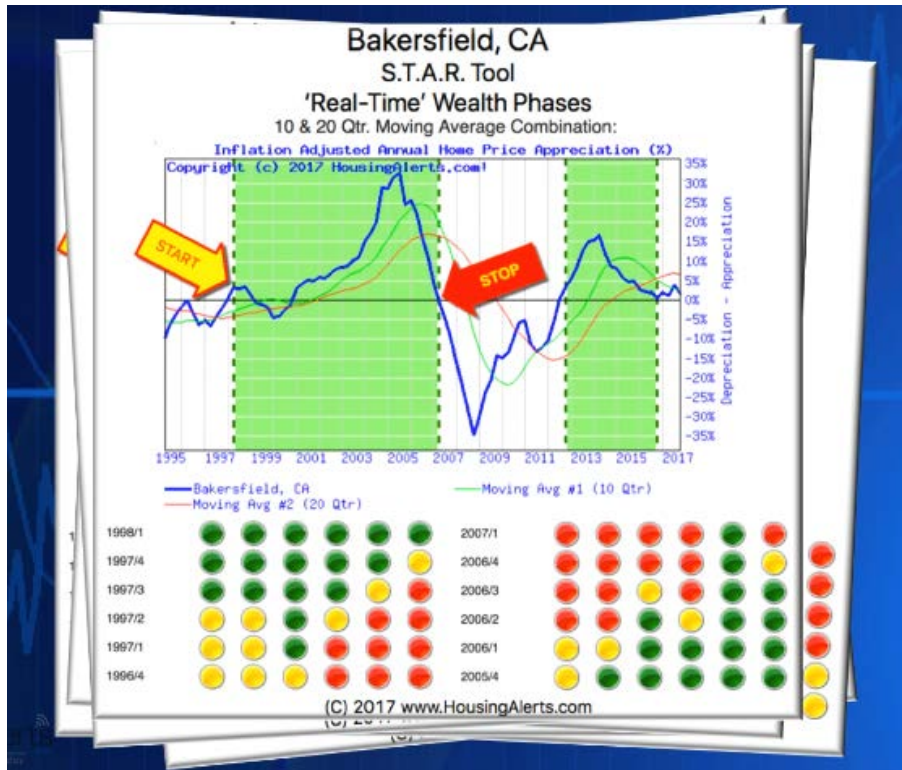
Bakersfield, CA
S.T.A.R. Tool
'Real-Time' Wealth Phases
10 & 20 Qtr. Moving Average Combination:
Inflation Adjusted Annual Home Price Appreciation (%)
Copyright (c) 2017 HousingAlerts.com!

START
STOP

35% 30% 25% 20% 15% 10% 5% 0% -5% -10% -15% -20% -25% -30% -35%
Depreciation - Appreciation

1995 1997 1999 2001 2003 2005 2007 2009 2011 2013 2015 2017

Bakersfield, CA
Moving Avg #1 (10 Qtr)
Moving Avg #2 (20 Qtr)

1998/1
1997/4
1997/3
1997/2
1997/1
1996/4

2007/1
2006/4
2006/3
2006/2
2006/1
2005/4

(C) 2017 www.HousingAlerts.com